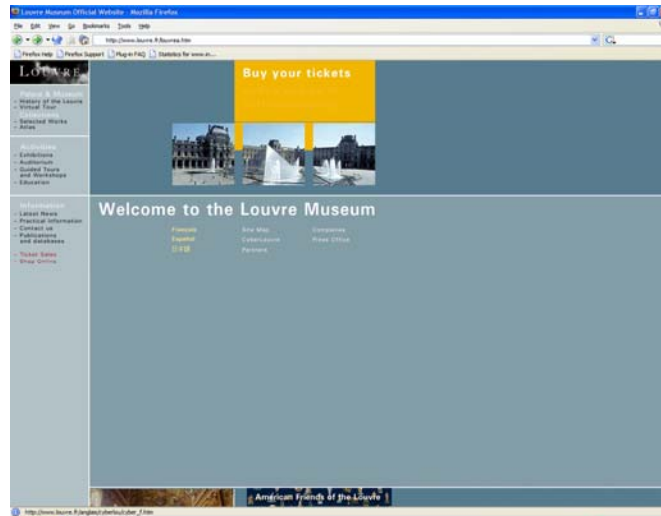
Louvre Museum Official Website - Mozilla Firefox

File Edit View Go Bookmarks Tools Help

http://www.louvre.fr/louvrea.htm

Firefox Help Firefox Support Plug-in FAQ Statistics for www.lo...

LOUVRE

Palace & Museum
- History of the Louvre
- Virtual Tour
Collections
- Selected Works
- Atlas

Activities
- Exhibitions
- Auditorium
- Guided Tours and Workshops
- Education

Information
- Latest News
- Practical Information
- Contact us
- Publications and databases

- Ticket Sales
- Shop Online

Buy your tickets

Welcome to the Louvre Museum

Français
Español
日本語

Site Map
CyberLouvre
Partners

Companies
Press Office

American Friends of the Louvre

http://www.louvre.fr/anglais/cyberlou/cyber_f.htm